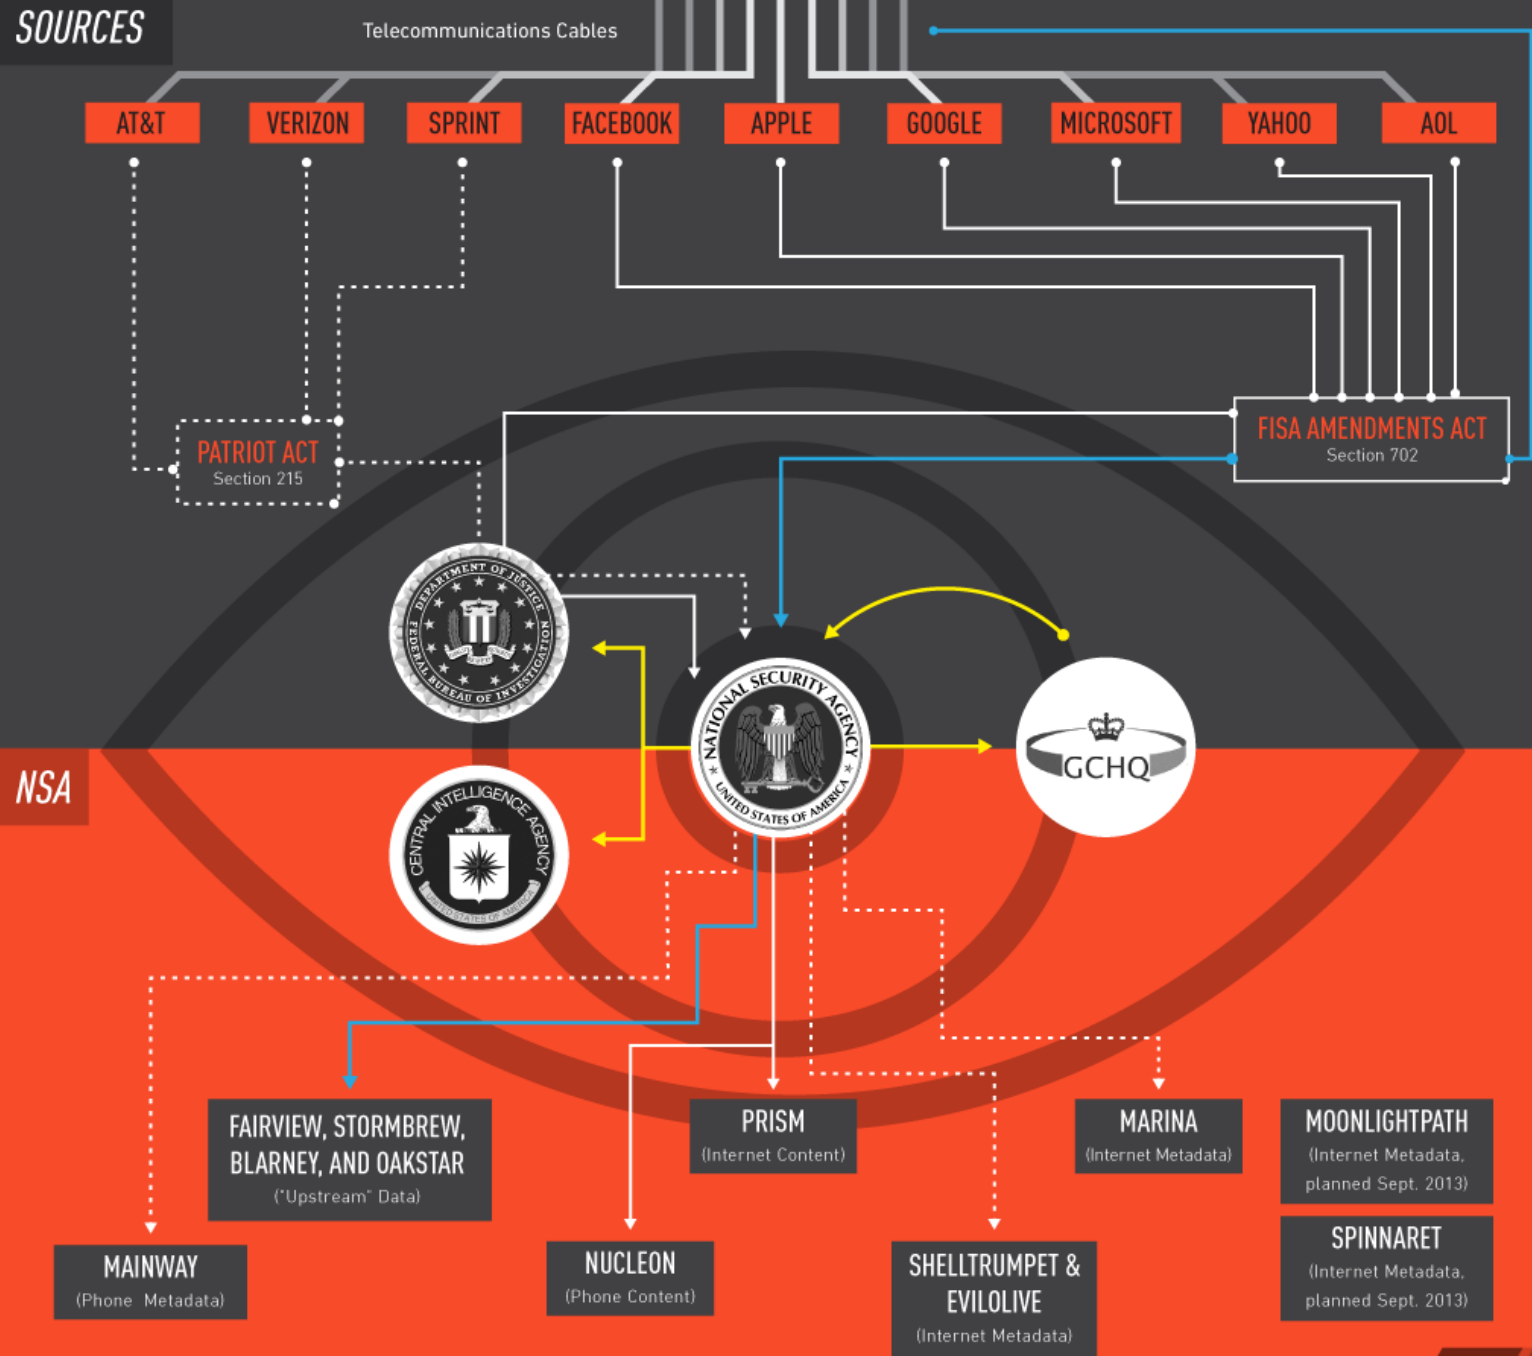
SOURCES

Telecommunications Cables

AT&T

VERIZON

SPRINT

FACEBOOK

APPLE

GOOGLE

MICROSOFT

YAHOO

AOL

PATRIOT ACT
Section 215

FISA AMENDMENTS ACT
Section 702

DEPARTMENT OF JUSTICE
FEDERAL BUREAU OF INVESTIGATION

NATIONAL SECURITY AGENCY
UNITED STATES OF AMERICA

GCHQ

NSA

CENTRAL INTELLIGENCE AGENCY
UNITED STATES OF AMERICA

FAIRVIEW, STORMBREW, BLARNEY, AND OAKSTAR
("Upstream" Data)

PRISM
(Internet Content)

MARINA
(Internet Metadata)

MOONLIGHTPATH
(Internet Metadata, planned Sept. 2013)

SPINNARET
(Internet Metadata, planned Sept. 2013)

MAINWAY
(Phone Metadata)

NUCLEON
(Phone Content)

SHELLTRUMPET & EVILOLIVE
(Internet Metadata)